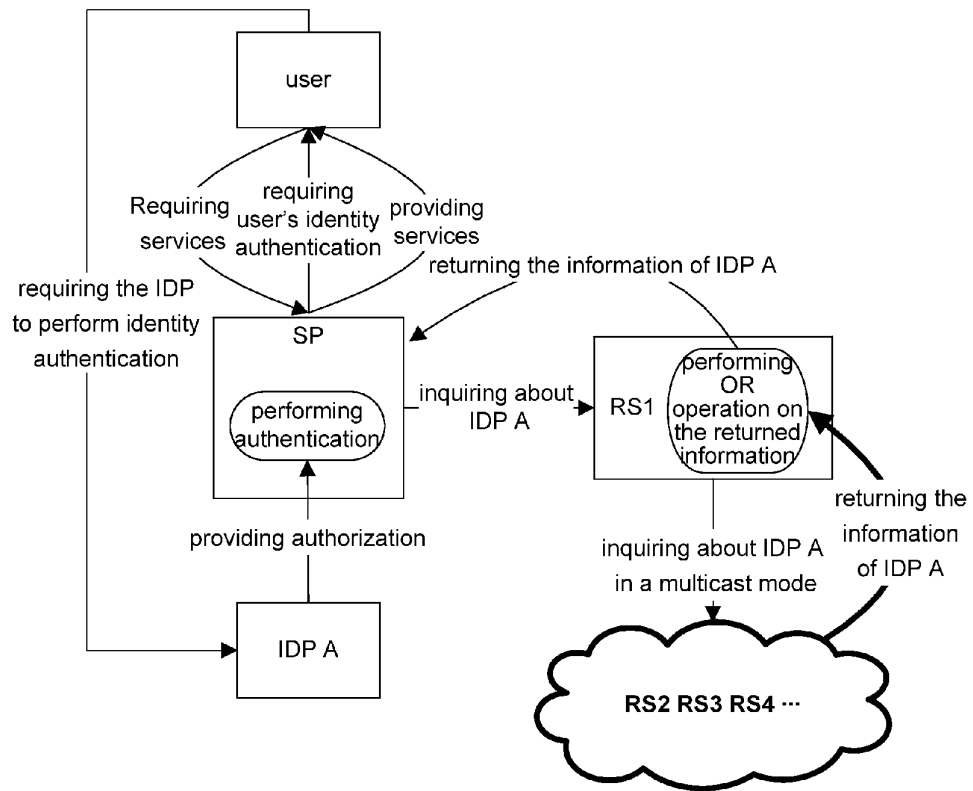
user

Requiring services

requiring user's identity authentication

providing services

returning the information of IDP A

requiring the IDP to perform identity authentication

SP

performing authentication

inquiring about IDP A

RS1

performing OR operation on the returned information

returning the information of IDP A

providing authorization

inquiring about IDP A in a multicast mode

IDP A

RS2 RS3 RS4 ···